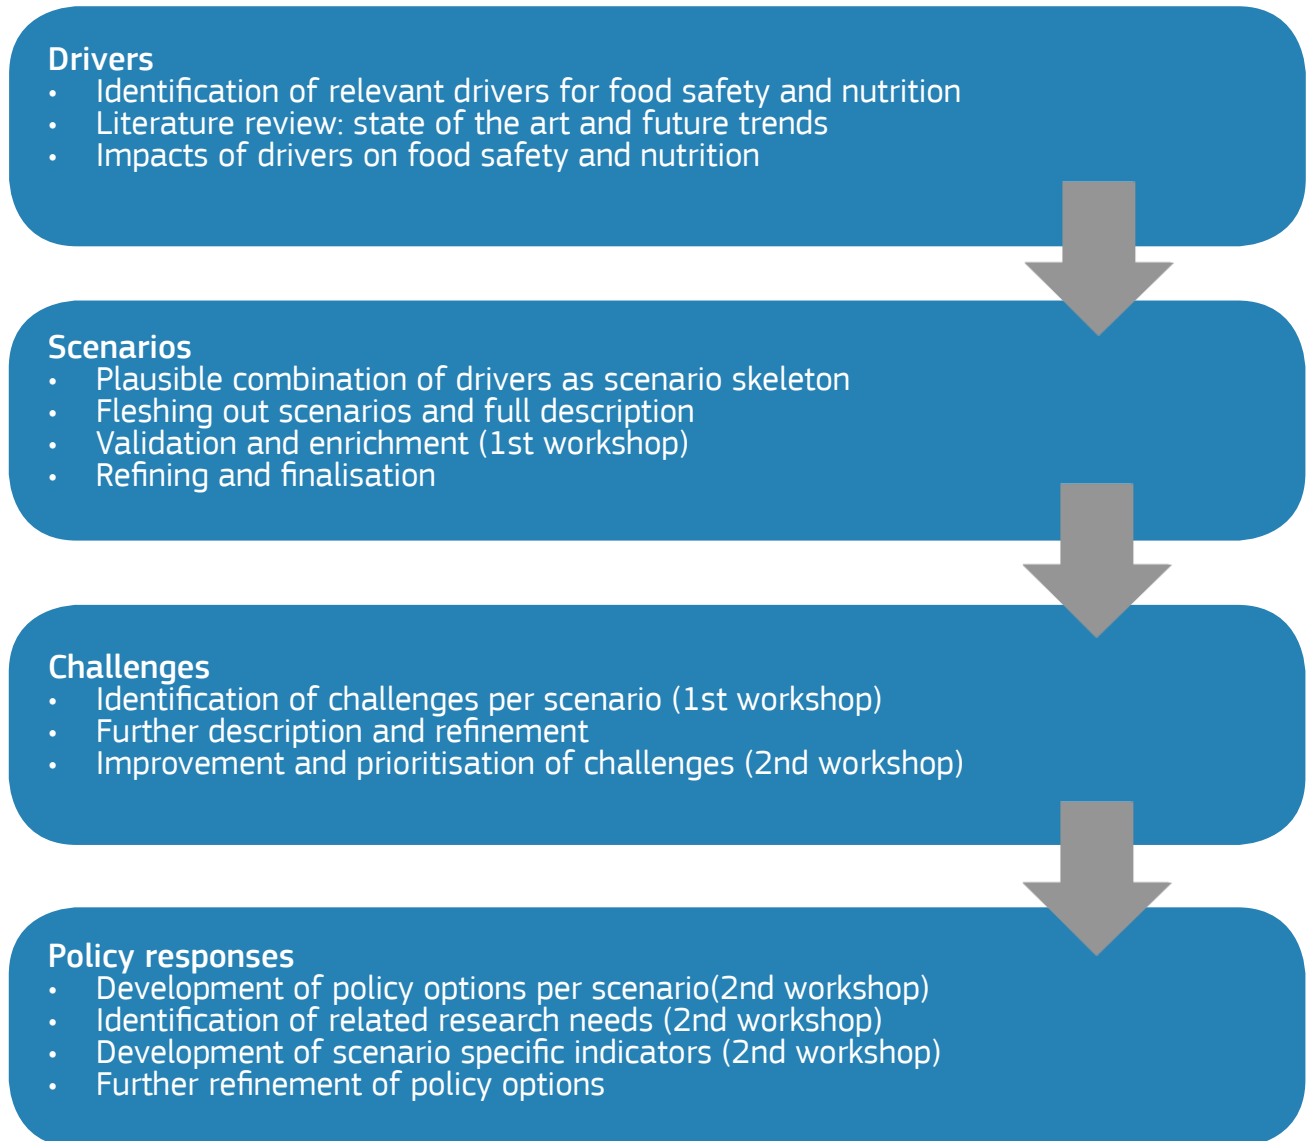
Drivers
- Identification of relevant drivers for food safety and nutrition
- Literature review: state of the art and future trends
- Impacts of drivers on food safety and nutrition

Scenarios
- Plausible combination of drivers as scenario skeleton
- Fleshing out scenarios and full description
- Validation and enrichment (1st workshop)
- Refining and finalisation

Challenges
- Identification of challenges per scenario (1st workshop)
- Further description and refinement
- Improvement and prioritisation of challenges (2nd workshop)

Policy responses
- Development of policy options per scenario(2nd workshop)
- Identification of related research needs (2nd workshop)
- Development of scenario specific indicators (2nd workshop)
- Further refinement of policy options